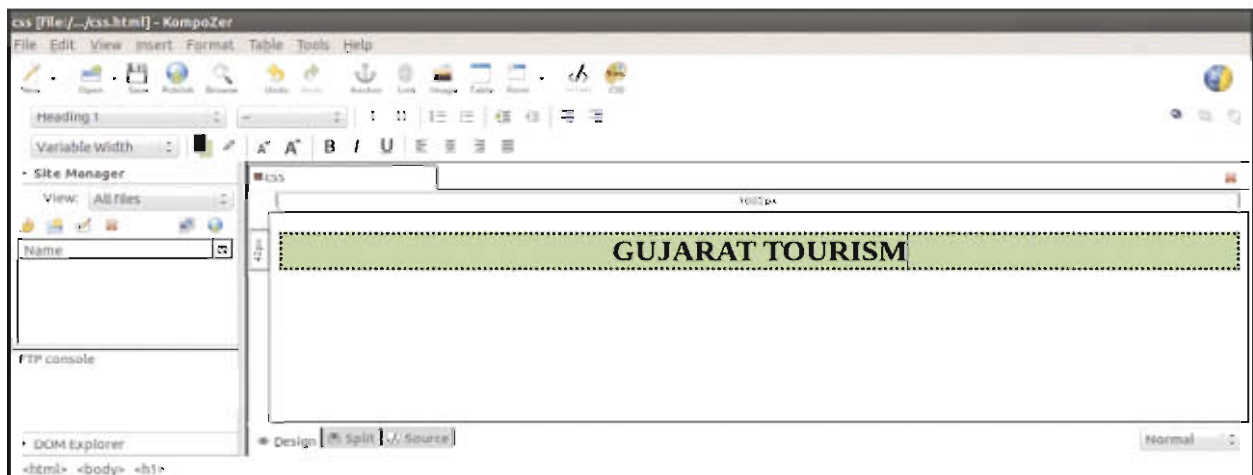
css [File:/.../css.html] - KompoZer

File Edit View Insert Format Table Tools Help

New Open Save Publish Browse Undo Redo Anchor Link Image Table Form CSS

Heading 1

Variable Width

Site Manager

View: All files

Name

FTP console

DOM Explorer

css

1002 px

42px

GUJARAT TOURISM

Design Split Source

Normal

<html> <body> <h1>